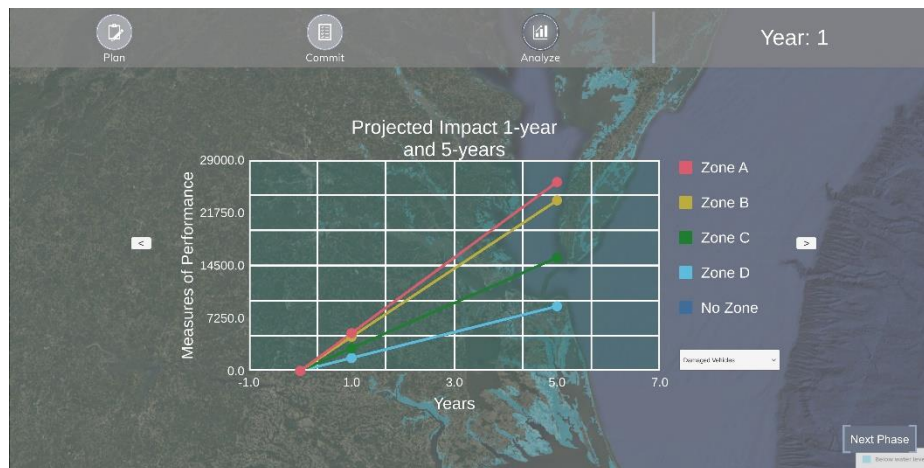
Plan

Commit

Analyze

Year: 1

Projected Impact 1-year and 5-years

Measures of Performance

29000.0
21750.0
14500.0
7250.0
0.0

-1.0
1.0
3.0
5.0
7.0

Years

Zone A
Zone B
Zone C
Zone D
No Zone

<

>

Damaged Vehicles

Next Phase

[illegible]